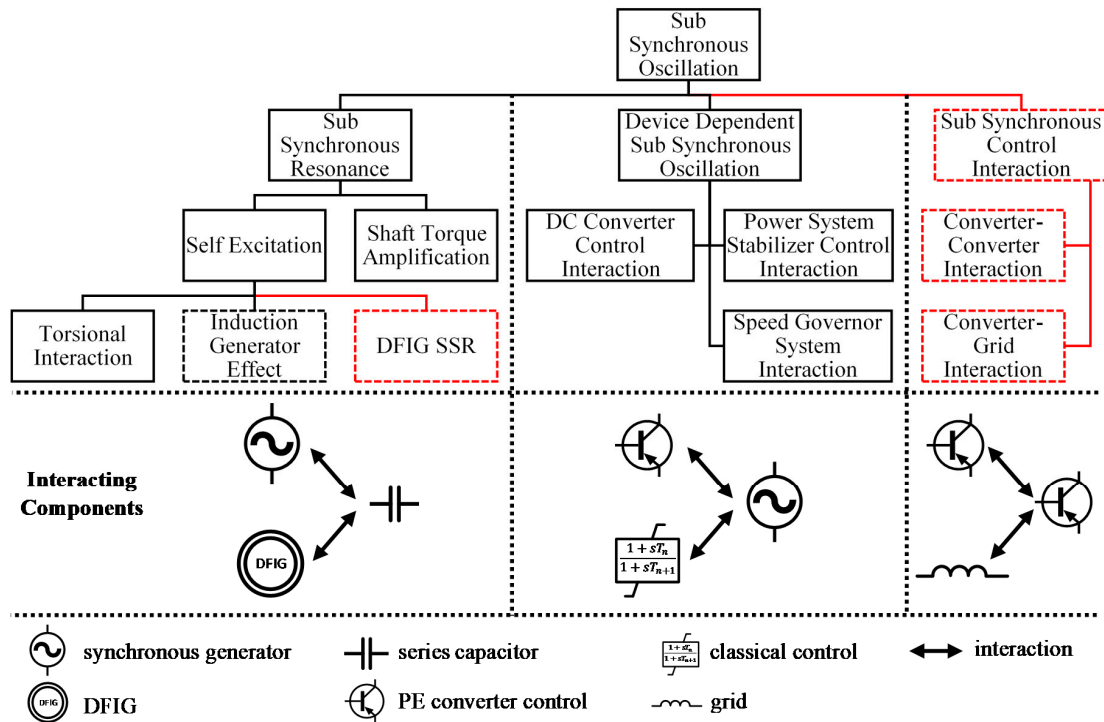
Sub Synchronous Oscillation

Sub Synchronous Resonance

Device Dependent Sub Synchronous Oscillation

Sub Synchronous Control Interaction

Self Excitation

Shaft Torque Amplification

DC Converter Control Interaction

Power System Stabilizer Control Interaction

Converter-Converter Interaction

Torsional Interaction

Induction Generator Effect

DFIG SSR

Speed Governor System Interaction

Converter-Grid Interaction

Interacting Components

DFIG

$\frac{1+sT_n}{1+sT_{n+1}}$

synchronous generator

series capacitor

$\frac{1+sT_n}{1+sT_{n+1}}$

classical control

interaction

DFIG

DFIG

PE converter control

grid